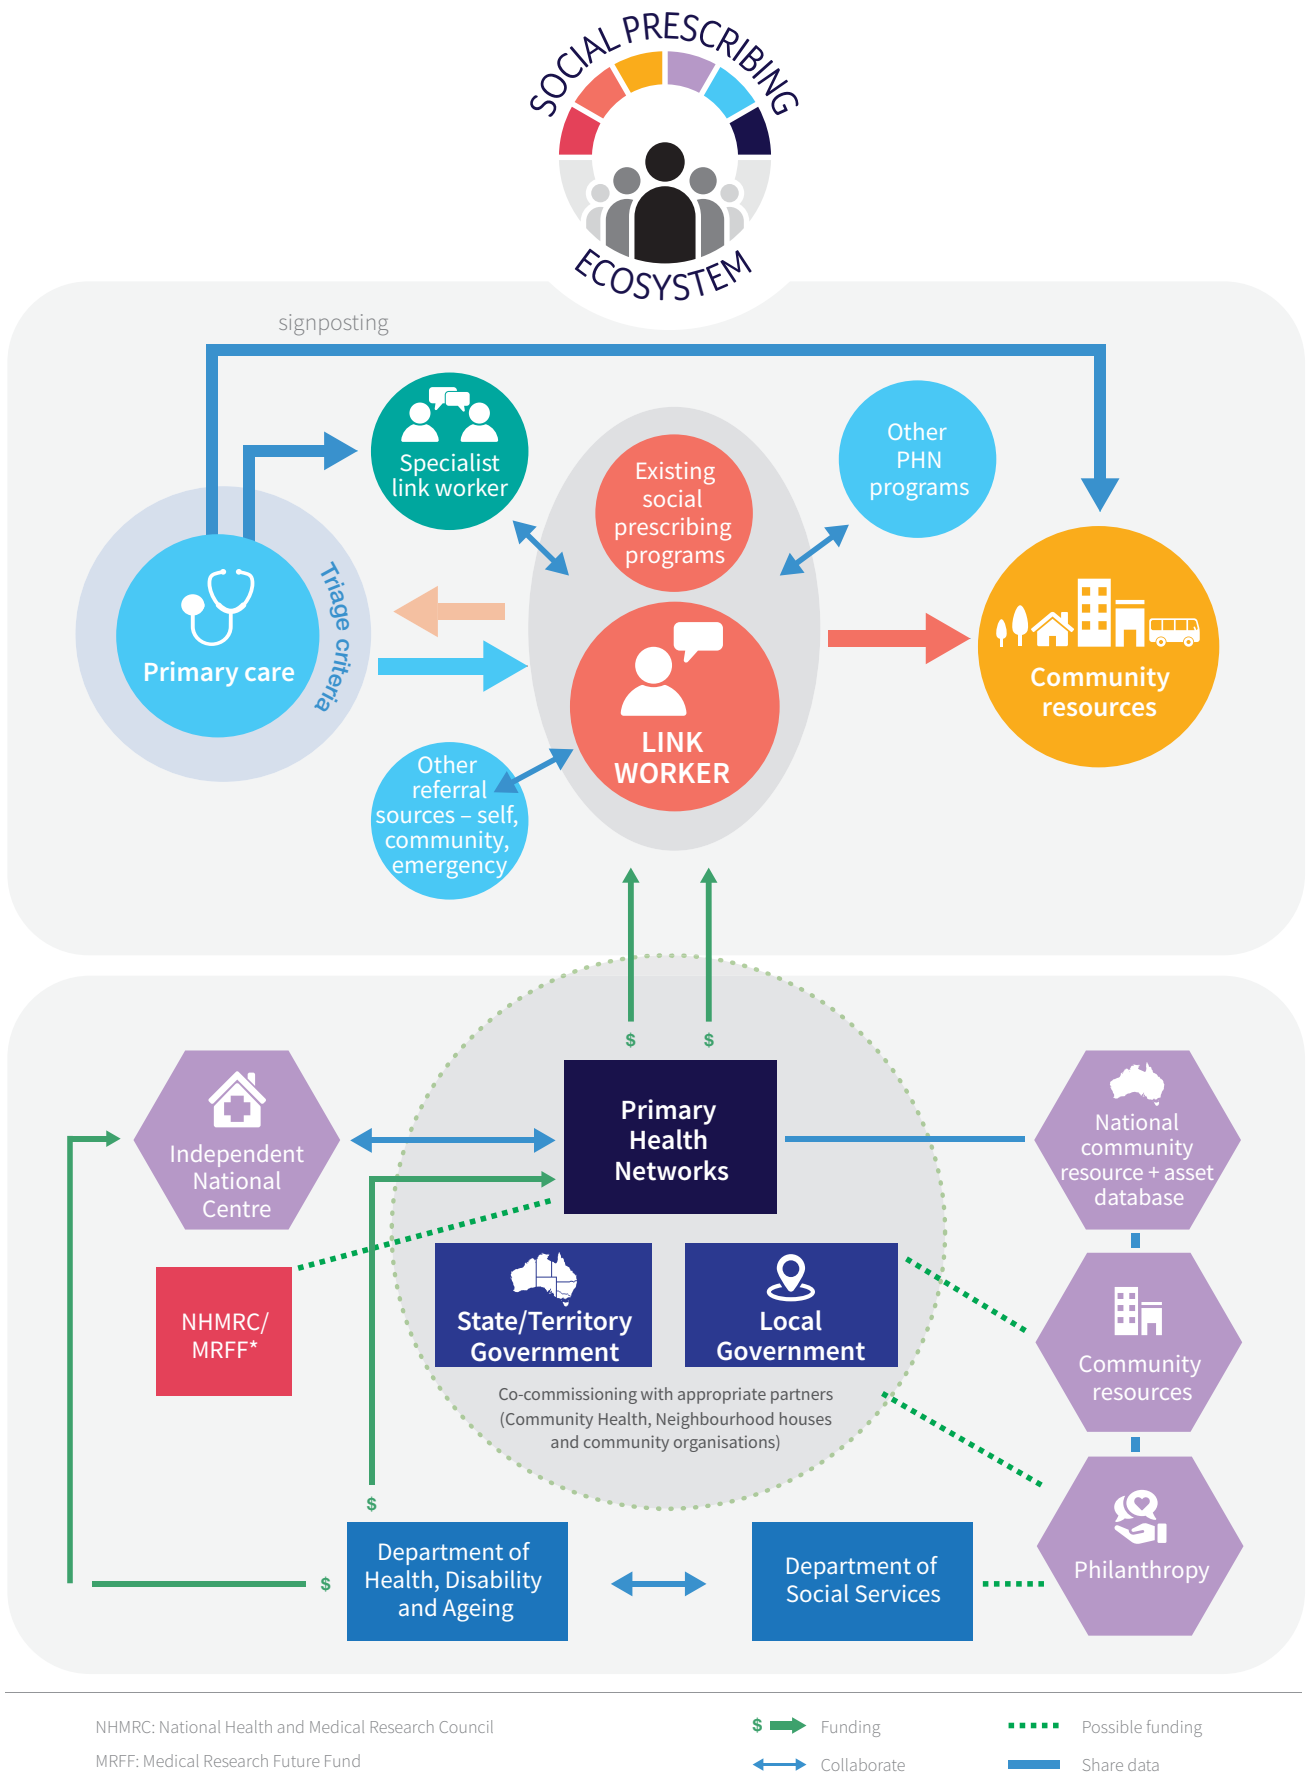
SOCIAL PRESCRIBING ECOSYSTEM

signposting

Specialist link worker

Existing social prescribing programs

Other PHN programs

Primary care

Triage criteria

LINK WORKER

Community resources

Other referral sources – self, community, emergency

$ $

Independent National Centre

Primary Health Networks

National community resource + asset database

NHMRC/ MRFF*

State/Territory Government

Local Government

Community resources

Co-commissioning with appropriate partners (Community Health, Neighbourhood houses and community organisations)

$

Philanthropy

Department of Health, Disability and Ageing

$

Department of Social Services

NHMRC: National Health and Medical Research Council

MRFF: Medical Research Future Fund

$ Funding

Collaborate

Possible funding

Share data